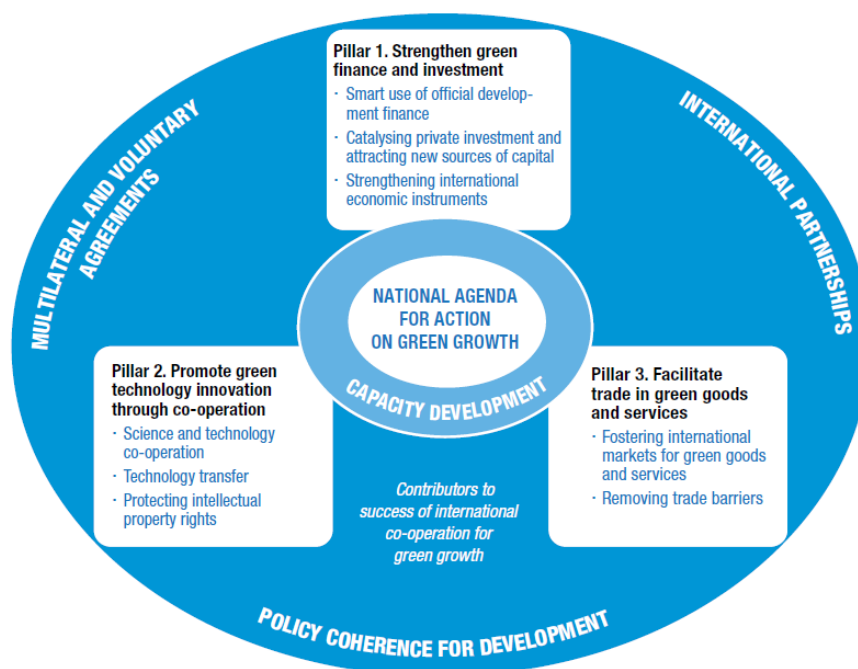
Pillar 1. Strengthen green finance and investment

- Smart use of official development finance
- Catalysing private investment and attracting new sources of capital
- Strengthening international economic instruments

MULTILATERAL AND VOLUNTARY AGREEMENTS

INTERNATIONAL PARTNERSHIPS

NATIONAL AGENDA FOR ACTION ON GREEN GROWTH

CAPACITY DEVELOPMENT

Pillar 2. Promote green technology innovation through co-operation

- Science and technology co-operation
- Technology transfer
- Protecting intellectual property rights

Contributors to success of international co-operation for green growth

Pillar 3. Facilitate trade in green goods and services

- Fostering international markets for green goods and services
- Removing trade barriers

POLICY COHERENCE FOR DEVELOPMENT